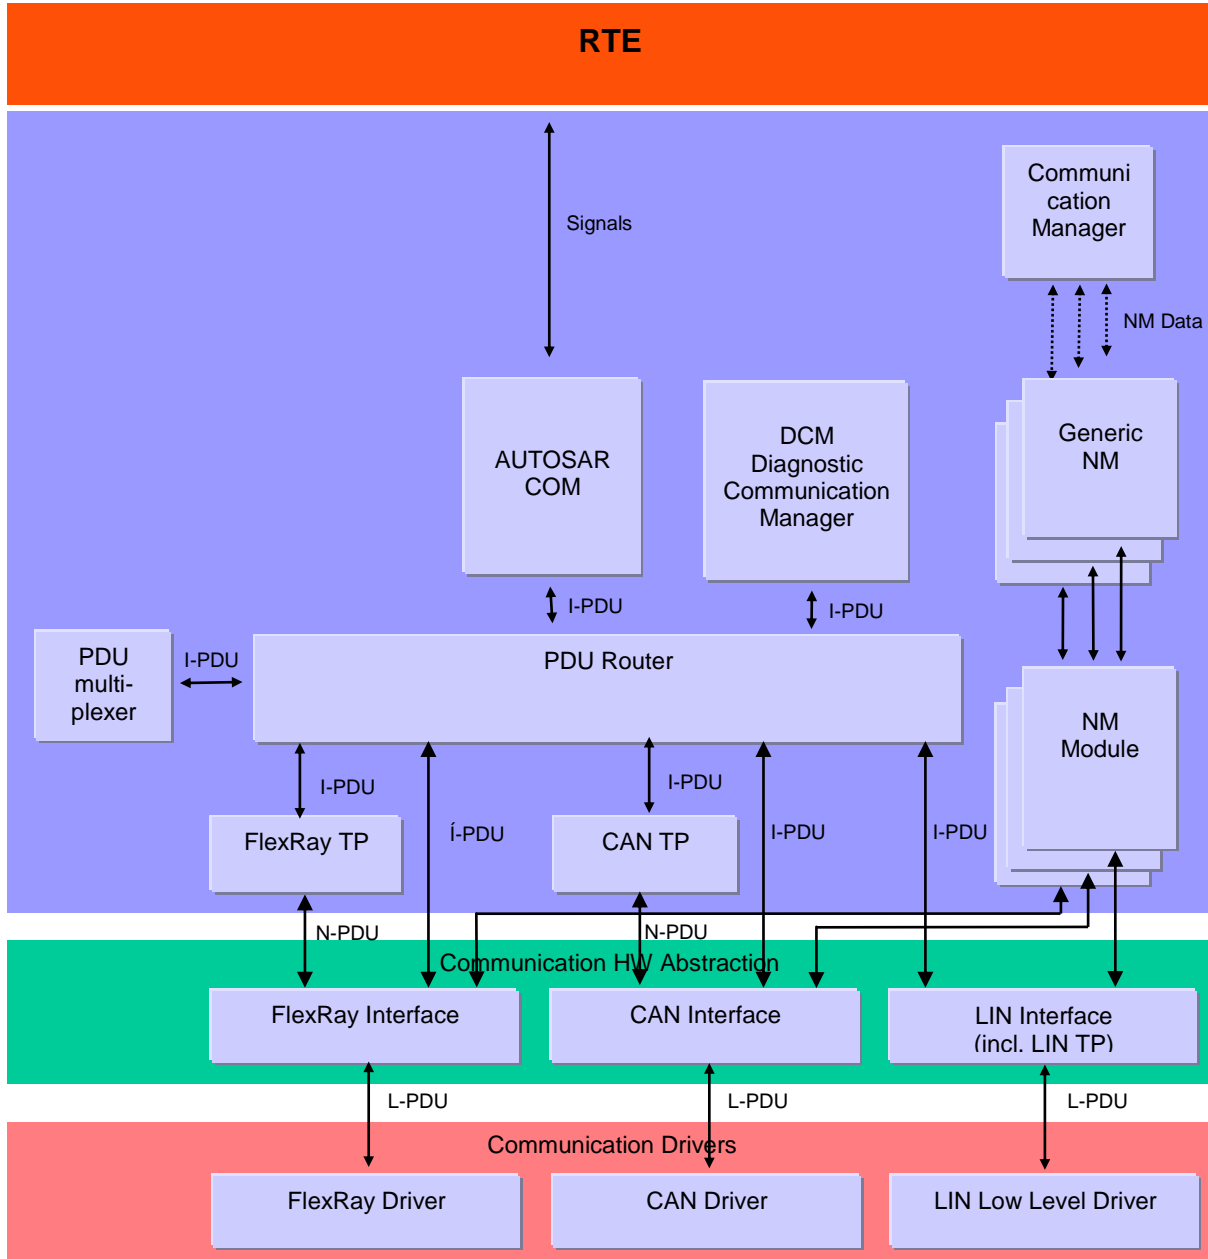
RTE

Signals

Communi cation Manager

NM Data

AUTOSAR COM

DCM Diagnostic Communication Manager

Generic NM

I-PDU

I-PDU

PDU multi-plexer

I-PDU

PDU Router

NM Module

I-PDU

I-PDU

FlexRay TP

Í-PDU

CAN TP

I-PDU

I-PDU

N-PDU

N-PDU

Communication HW Abstraction

FlexRay Interface

CAN Interface

LIN Interface (incl. LIN TP)

L-PDU

L-PDU

L-PDU

Communication Drivers

FlexRay Driver

CAN Driver

LIN Low Level Driver